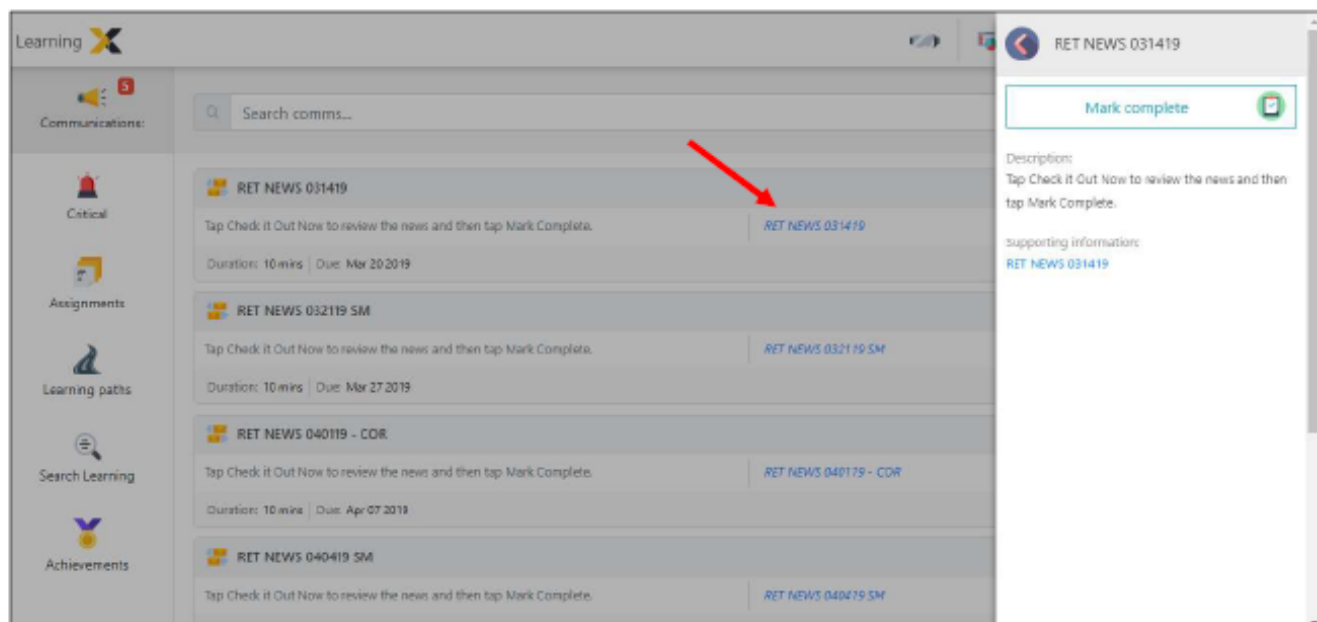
Learning X

5
Communications:

Critical

Assignments

Learning paths

Search Learning

Achievements

Search comms...

RET NEWS 031419
Tap Check it Out Now to review the news and then tap Mark Complete.
RET NEWS 031419
Duration: 10 mins | Due: Mar 20 2019

RET NEWS 032119 SM
Tap Check it Out Now to review the news and then tap Mark Complete.
RET NEWS 032119 SM
Duration: 10 mins | Due: Mar 27 2019

RET NEWS 040119 - COR
Tap Check it Out Now to review the news and then tap Mark Complete.
RET NEWS 040119 - COR
Duration: 10 mins | Due: Apr 07 2019

RET NEWS 040419 SM
Tap Check it Out Now to review the news and then tap Mark Complete.
RET NEWS 040419 SM

RET NEWS 031419

Mark complete

Description:
Tap Check it Out Now to review the news and then tap Mark Complete.

supporting information:
RET NEWS 031419